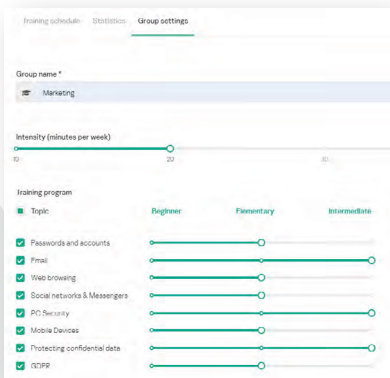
Training schedule Statistics Group settings

Group name *

Marketing

Intensity (minutes per week)

10 20 30

Training program

Topic Beginner Elementary Intermediate

Passwords and accounts
Email
Web browsing
Social networks & Messengers
PC Security
Mobile Devices
Protecting confidential data
GDPR